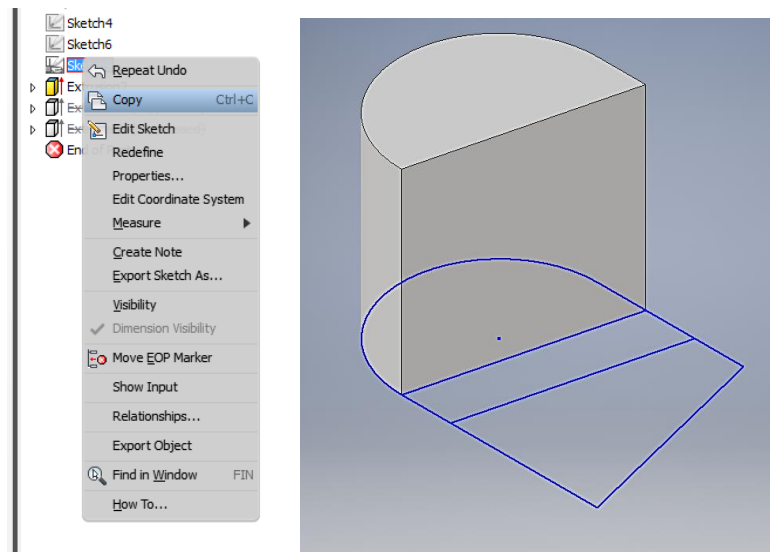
Sketch4
Sketch6
Ske
Ex
Ex
Ex
End of

Repeat Undo
Copy Ctrl+C
Edit Sketch
Redefine
Properties...
Edit Coordinate System
Measure
Create Note
Export Sketch As...
Visibility
Dimension Visibility
Move EOP Marker
Show Input
Relationships...
Export Object
Find in Window FIN
How To...